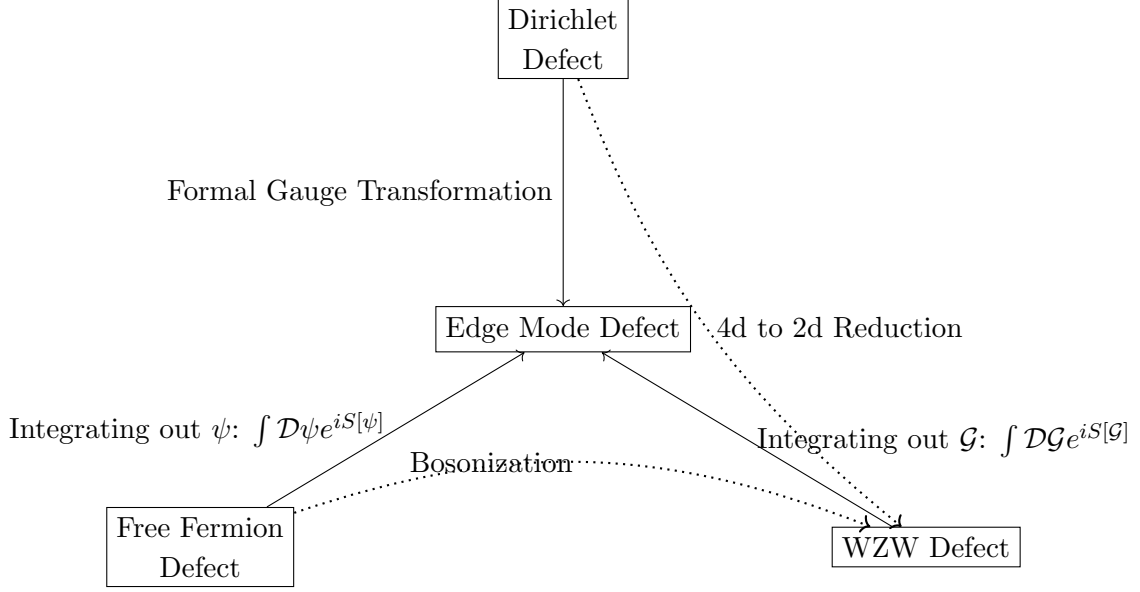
Dirichlet Defect

Formal Gauge Transformation

Edge Mode Defect

4d to 2d Reduction

Integrating out $\psi$: $\int \mathcal{D}\psi e^{iS[\psi]}$

Integrating out $\mathcal{G}$: $\int \mathcal{D}\mathcal{G} e^{iS[\mathcal{G}]}$

Bosonization

Free Fermion Defect

WZW Defect